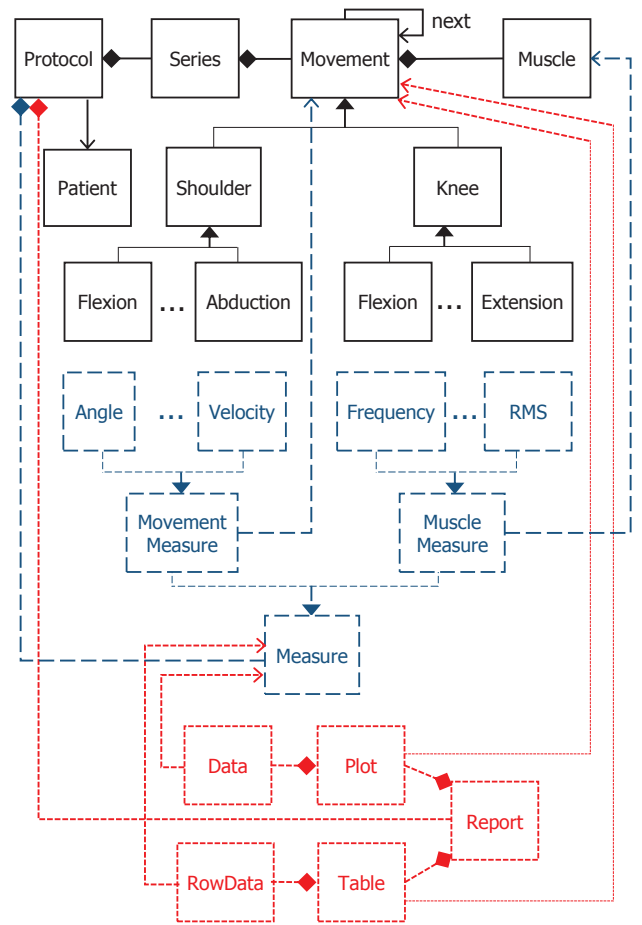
next

Protocol

Series

Movement

Muscle

Patient

Shoulder

Knee

Flexion

...

Abduction

Flexion

...

Extension

Angle

...

Velocity

Frequency

...

RMS

Movement Measure

Muscle Measure

Measure

Data

Plot

Report

RowData

Table